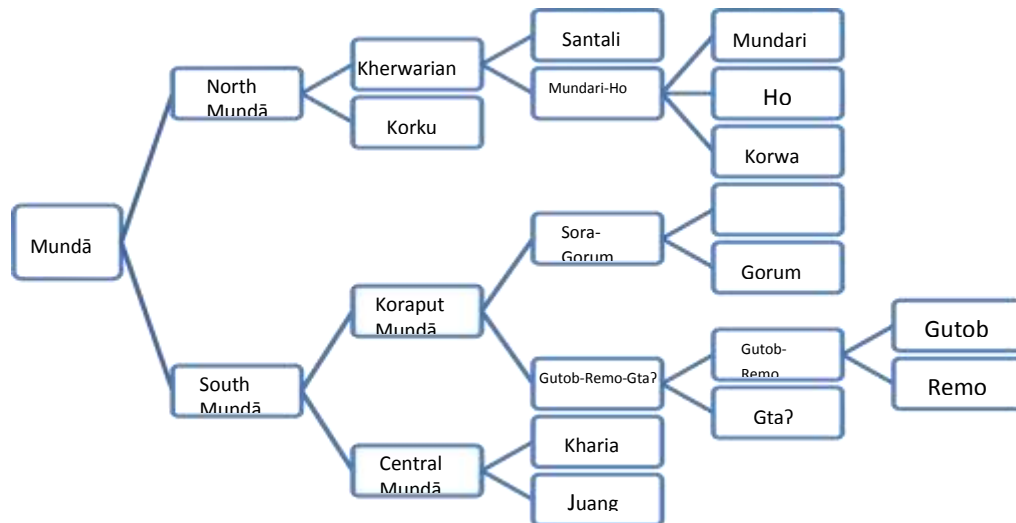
Mundā

North Mundā

Kherwarian

Santali

Mundari-Ho

Mundari

Ho

Korwa

Korku

South Mundā

Koraput Mundā

Sora-Gorum

Gorum

Gutob-Remo-Gtaʔ

Gutob-Remo

Gutob

Remo

Gtaʔ

Central Mundā

Kharia

Juang